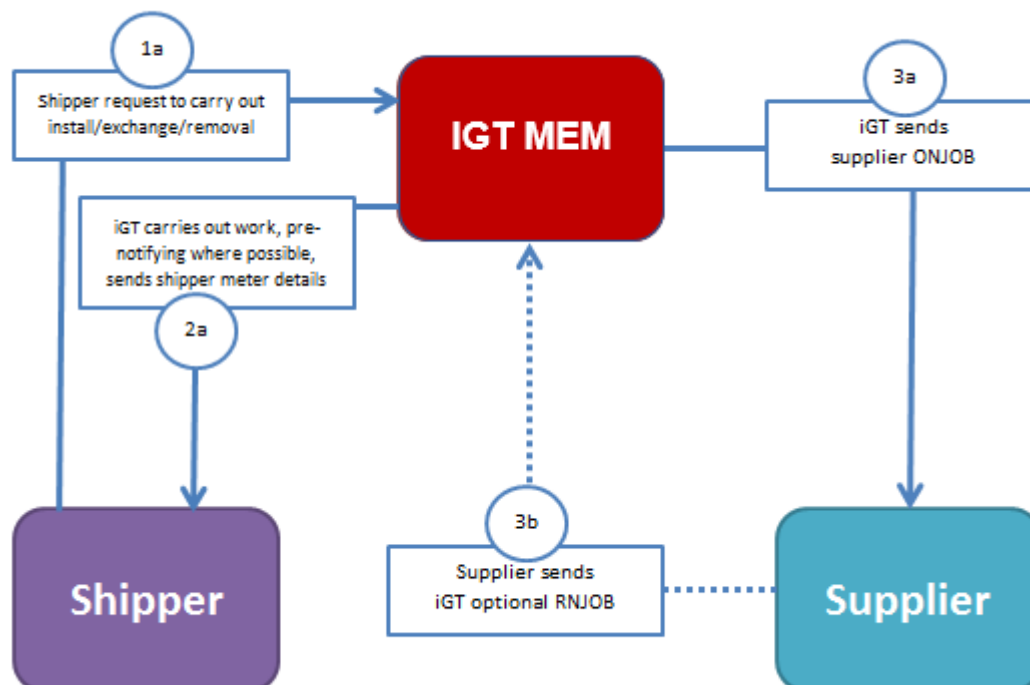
1a

Shipper request to carry out install/exchange/removal

IGT MEM

3a

iGT sends supplier ONJOB

iGT carries out work, pre-notifying where possible, sends shipper meter details

2a

3b

Supplier sends iGT optional RNJOB

Shipper

Supplier